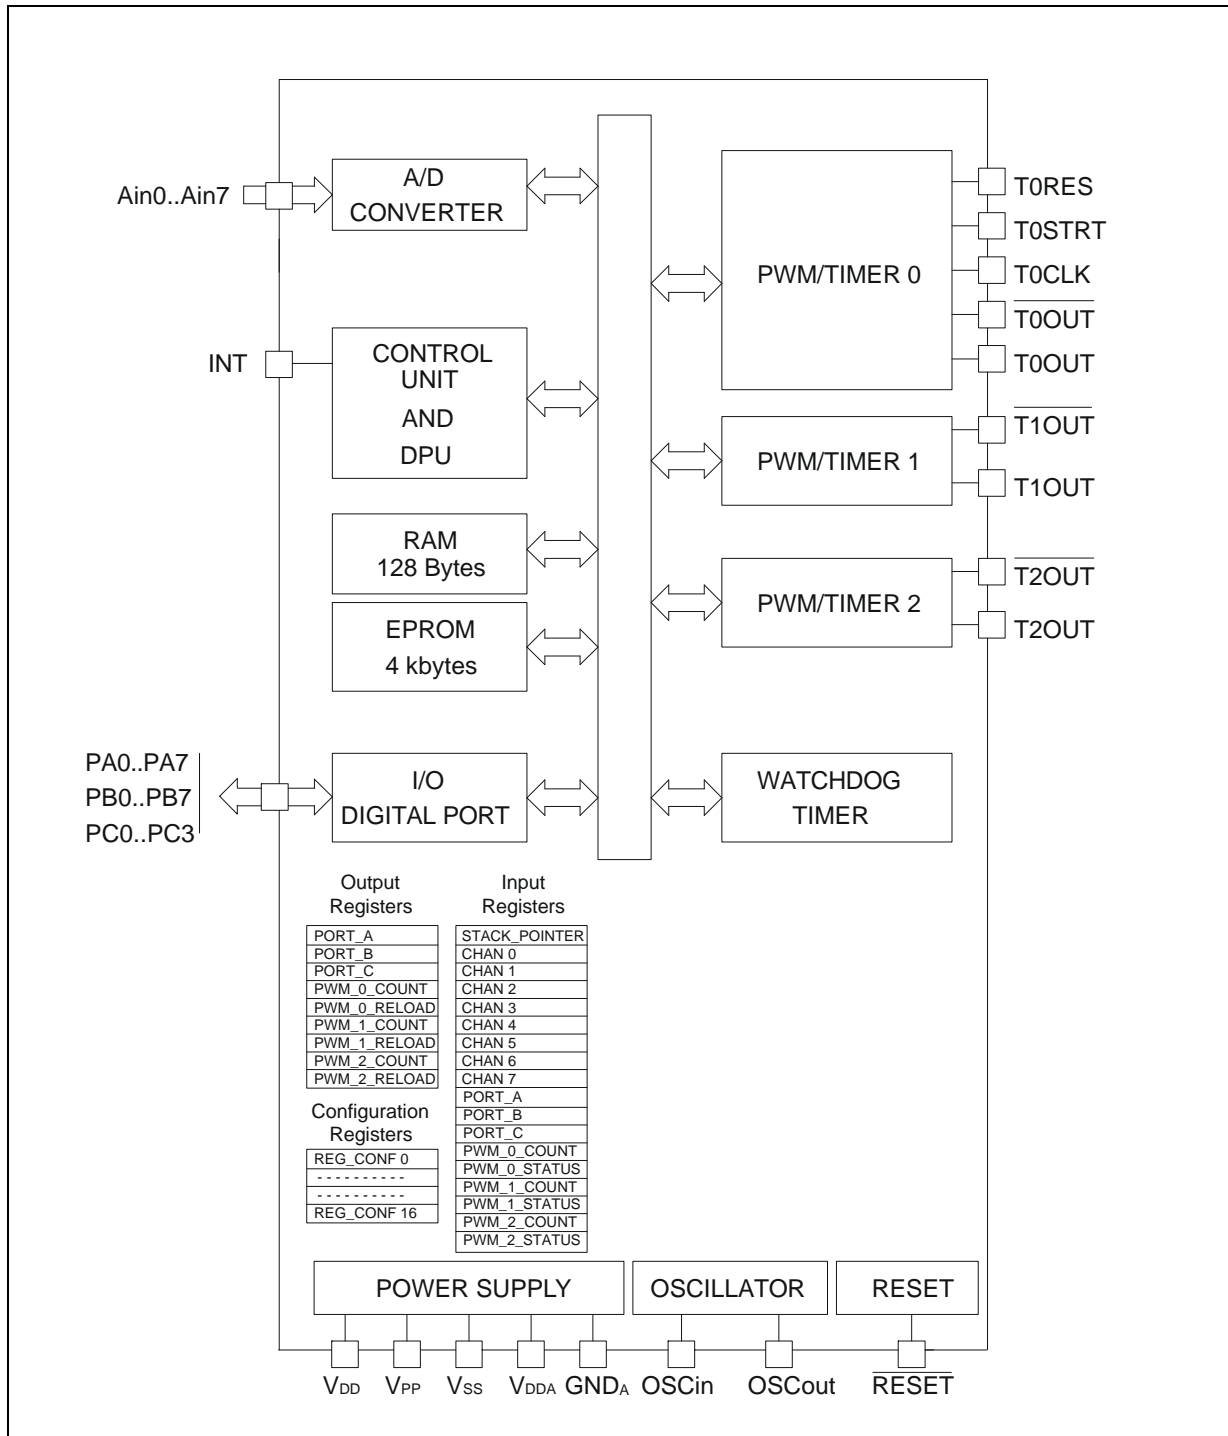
Ain0..Ain7

A/D CONVERTER

INT

CONTROL UNIT AND DPU

RAM 128 Bytes

EPROM 4 kbytes

PA0..PA7
PB0..PB7
PC0..PC3

I/O DIGITAL PORT

PWM/TIMER 0

T0RES
T0STRT
T0CLK
$\overline{T0OUT}$
T0OUT

PWM/TIMER 1

$\overline{T1OUT}$
T1OUT

PWM/TIMER 2

$\overline{T2OUT}$
T2OUT

WATCHDOG TIMER

Output Registers

| PORT_A |
|---|
| PORT_B |
| PORT_C |
| PWM_0_COUNT |
| PWM_0_RELOAD |
| PWM_1_COUNT |
| PWM_1_RELOAD |
| PWM_2_COUNT |
| PWM_2_RELOAD |

Configuration Registers

| REG_CONF 0 |
|---|
| - - - - - - - - - - |
| - - - - - - - - - - |
| REG_CONF 16 |

Input Registers

| STACK_POINTER |
|---|
| CHAN 0 |
| CHAN 1 |
| CHAN 2 |
| CHAN 3 |
| CHAN 4 |
| CHAN 5 |
| CHAN 6 |
| CHAN 7 |
| PORT_A |
| PORT_B |
| PORT_C |
| PWM_0_COUNT |
| PWM_0_STATUS |
| PWM_1_COUNT |
| PWM_1_STATUS |
| PWM_2_COUNT |
| PWM_2_STATUS |

POWER SUPPLY

OSCILLATOR

RESET

$V_{DD}$ $V_{PP}$ $V_{SS}$ $V_{DDA}$ $GND_A$ OSCin OSCout $\overline{RESET}$